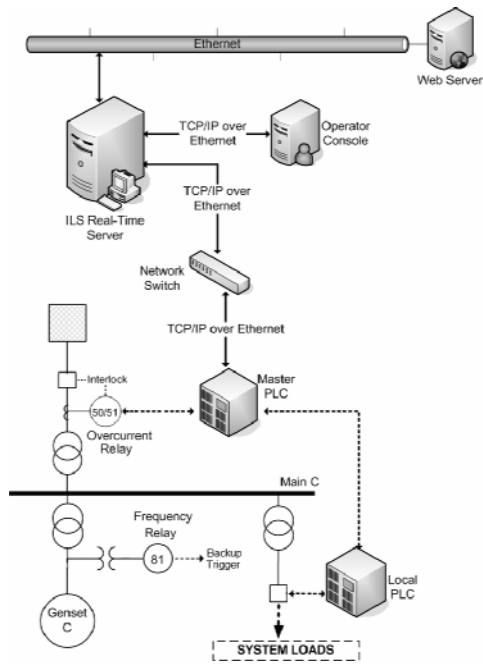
Ethernet

Web Server

TCP/IP over Ethernet

Operator Console

ILS Real-Time Server

TCP/IP over Ethernet

Network Switch

TCP/IP over Ethernet

Interlock

50/51

Overcurrent Relay

Master PLC

Main C

Frequency Relay

81

Backup Trigger

Local PLC

Genset C

SYSTEM LOADS